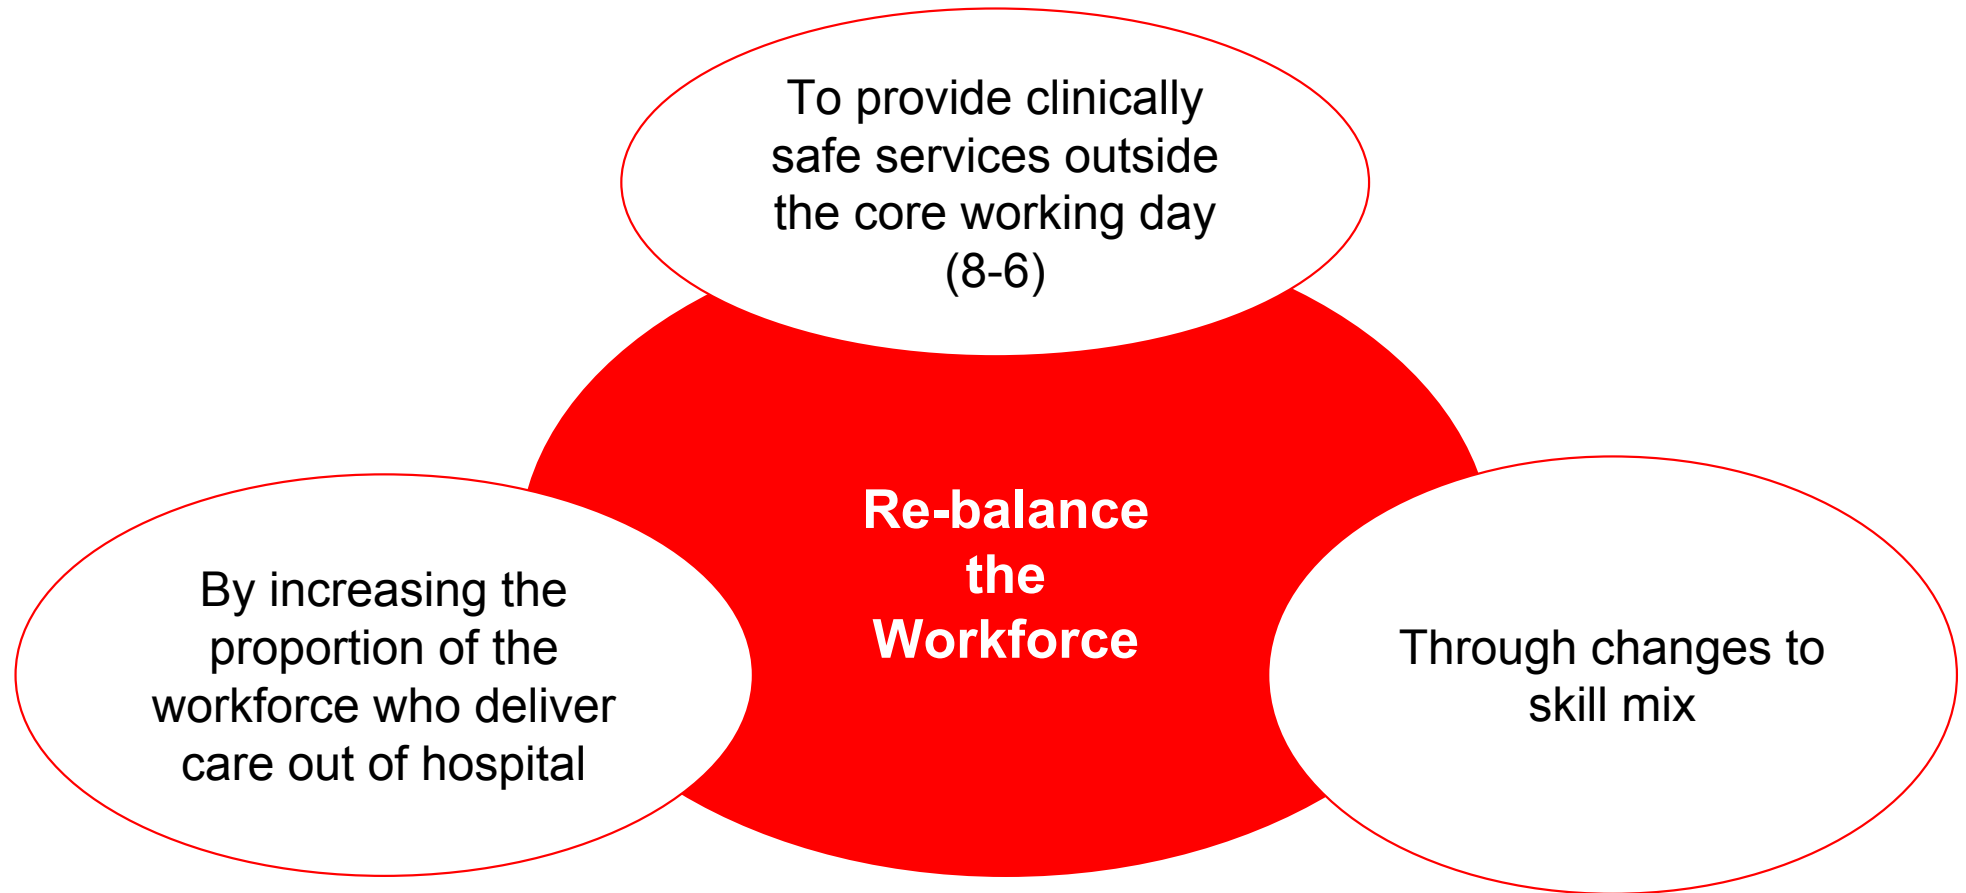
To provide clinically safe services outside the core working day (8-6)

Re-balance the Workforce

By increasing the proportion of the workforce who deliver care out of hospital

Through changes to skill mix